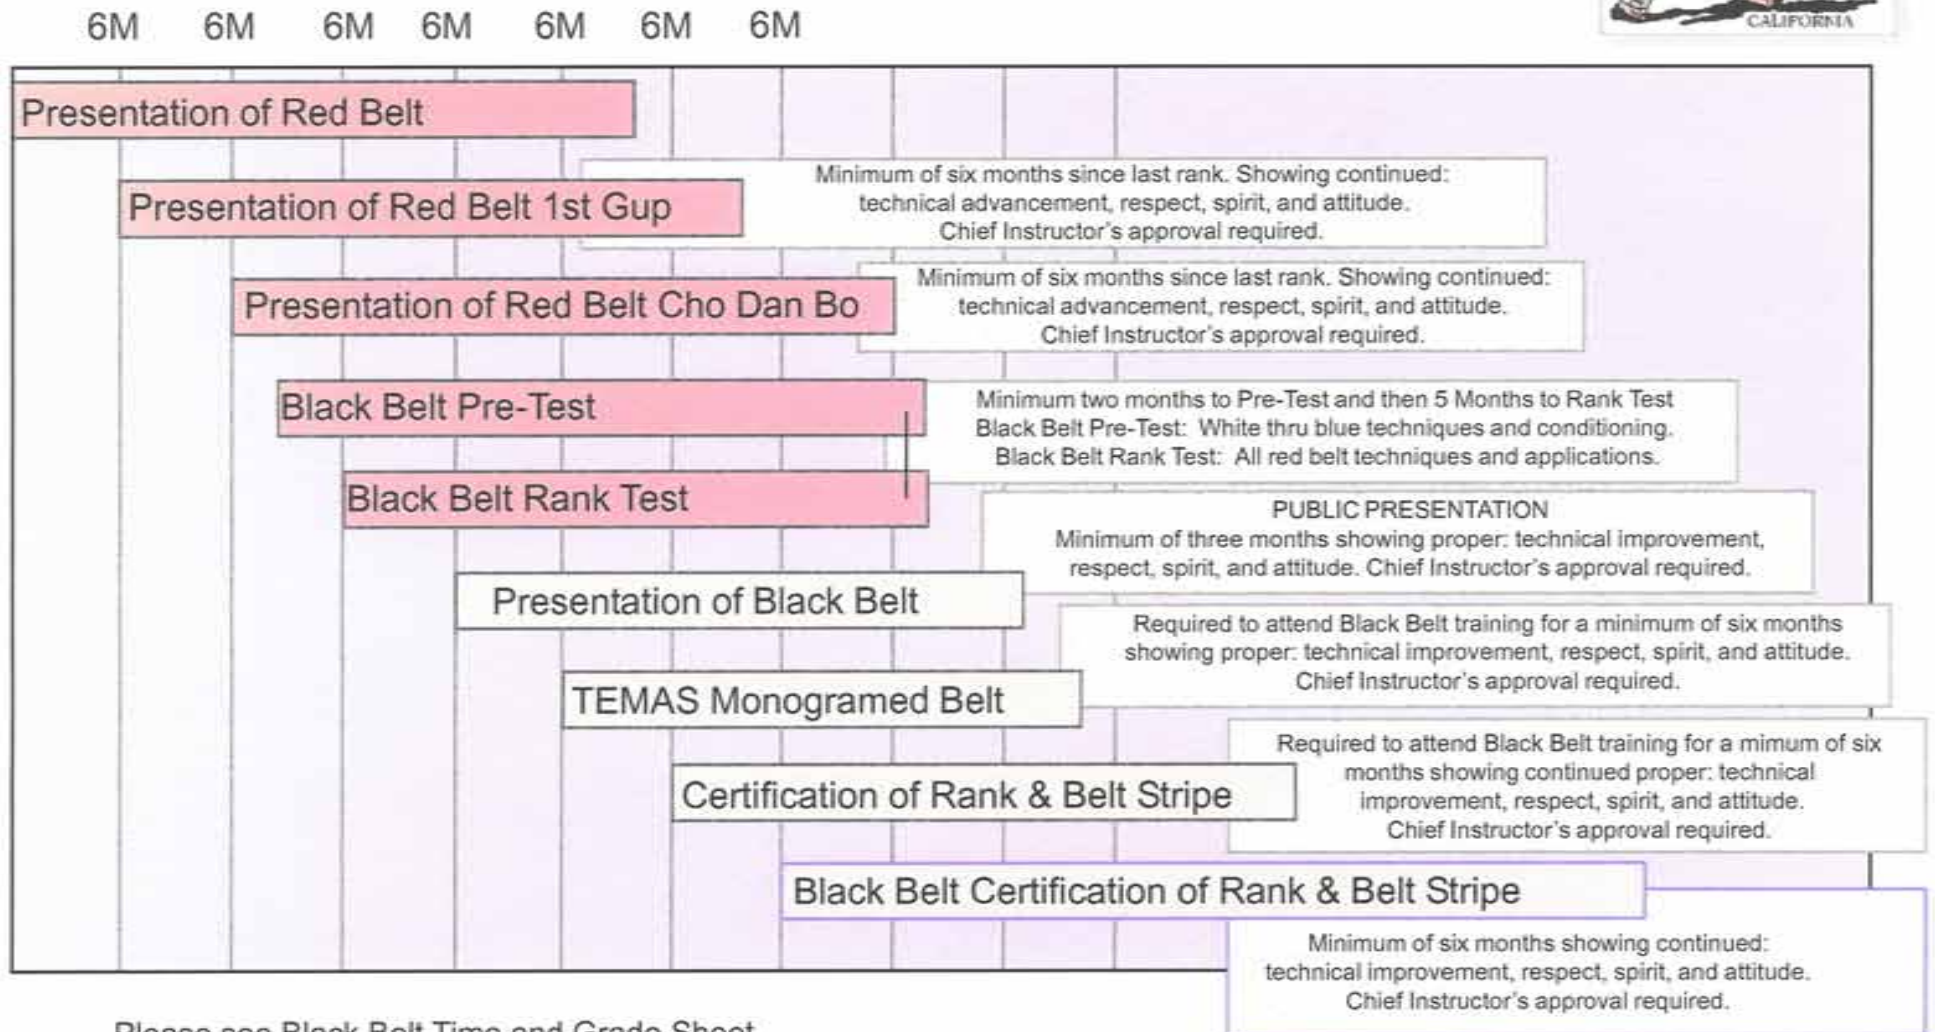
6M 6M 6M 6M 6M 6M 6M

CALIFORNIA

Presentation of Red Belt

Presentation of Red Belt 1st Gup

Minimum of six months since last rank. Showing continued: technical advancement, respect, spirit, and attitude. Chief Instructor's approval required.

Presentation of Red Belt Cho Dan Bo

Minimum of six months since last rank. Showing continued: technical advancement, respect, spirit, and attitude. Chief Instructor's approval required.

Black Belt Pre-Test

Minimum two months to Pre-Test and then 5 Months to Rank Test
Black Belt Pre-Test: White thru blue techniques and conditioning.
Black Belt Rank Test: All red belt techniques and applications.

Black Belt Rank Test

PUBLIC PRESENTATION
Minimum of three months showing proper: technical improvement, respect, spirit, and attitude. Chief Instructor's approval required.

Presentation of Black Belt

Required to attend Black Belt training for a minimum of six months showing proper: technical improvement, respect, spirit, and attitude. Chief Instructor's approval required.

TEMAS Monogramed Belt

Required to attend Black Belt training for a mimum of six months showing continued proper: technical improvement, respect, spirit, and attitude. Chief Instructor's approval required.

Certification of Rank & Belt Stripe

Black Belt Certification of Rank & Belt Stripe

Minimum of six months showing continued: technical improvement, respect, spirit, and attitude. Chief Instructor's approval required.

Please see Black Belt Time and Grade Sheet